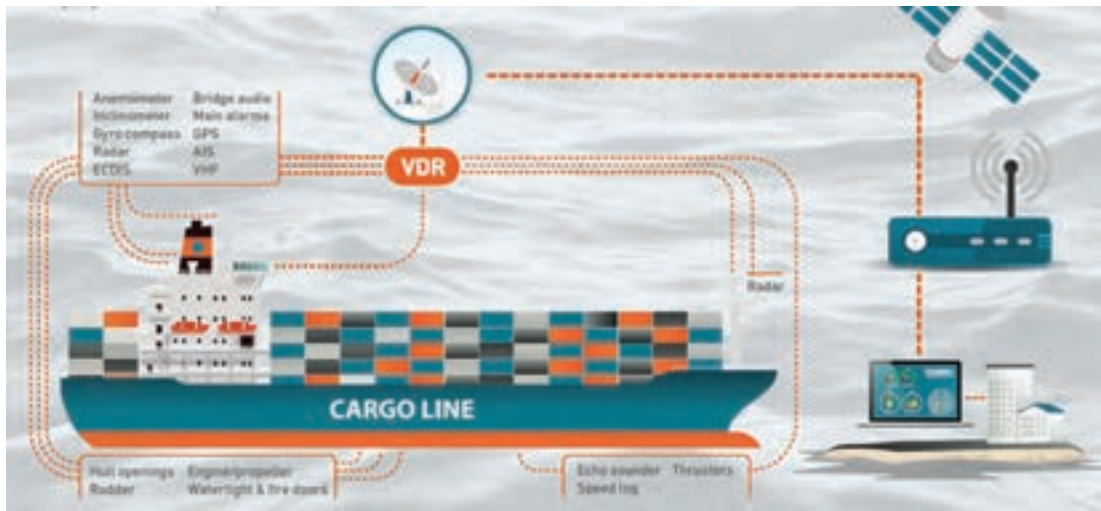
Anemometer
Inclinometer
Gyro compass
Radar
ECDIS

Bridge audio
Main alarms
GPS
AIS
VHF

VDR

Radar

CARGO LINE

Hull openings
Rudder

Engine/propeller
Watertight & fire doors

Echo sounder
Speed log

Thrusters